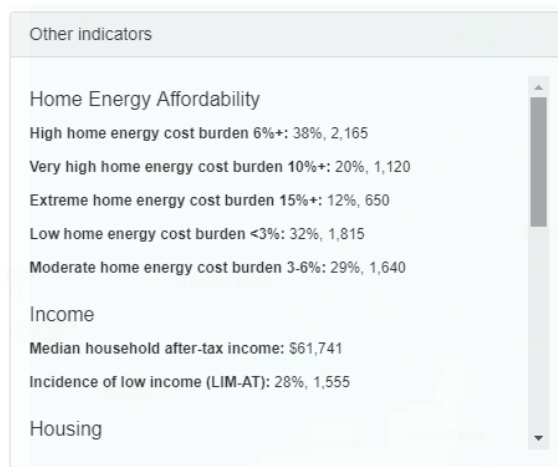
Other indicators

Home Energy Affordability

High home energy cost burden 6%+: 38%, 2,165

Very high home energy cost burden 10%+: 20%, 1,120

Extreme home energy cost burden 15%+: 12%, 650

Low home energy cost burden <3%: 32%, 1,815

Moderate home energy cost burden 3-6%: 29%, 1,640

Income

Median household after-tax income: $61,741

Incidence of low income (LIM-AT): 28%, 1,555

Housing